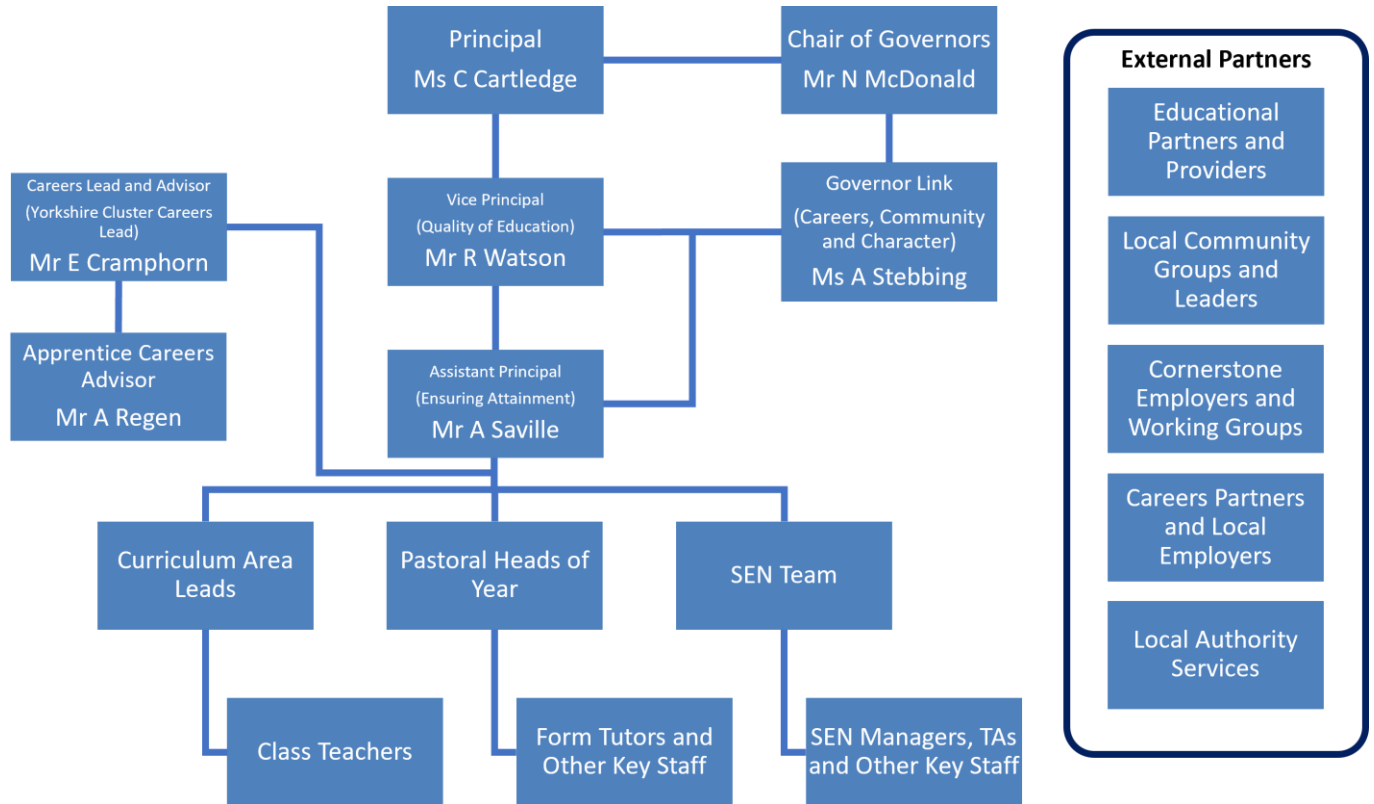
Principal
Ms C Cartledge

Chair of Governors
Mr N McDonald

Careers Lead and Advisor
(Yorkshire Cluster Careers Lead)
Mr E Cramphorn

Vice Principal
(Quality of Education)
Mr R Watson

Governor Link
(Careers, Community and Character)
Ms A Stebbing

Apprentice Careers Advisor
Mr A Regen

Assistant Principal
(Ensuring Attainment)
Mr A Saville

Curriculum Area Leads

Pastoral Heads of Year

SEN Team

Class Teachers

Form Tutors and Other Key Staff

SEN Managers, TAs and Other Key Staff

External Partners

Educational Partners and Providers

Local Community Groups and Leaders

Cornerstone Employers and Working Groups

Careers Partners and Local Employers

Local Authority Services